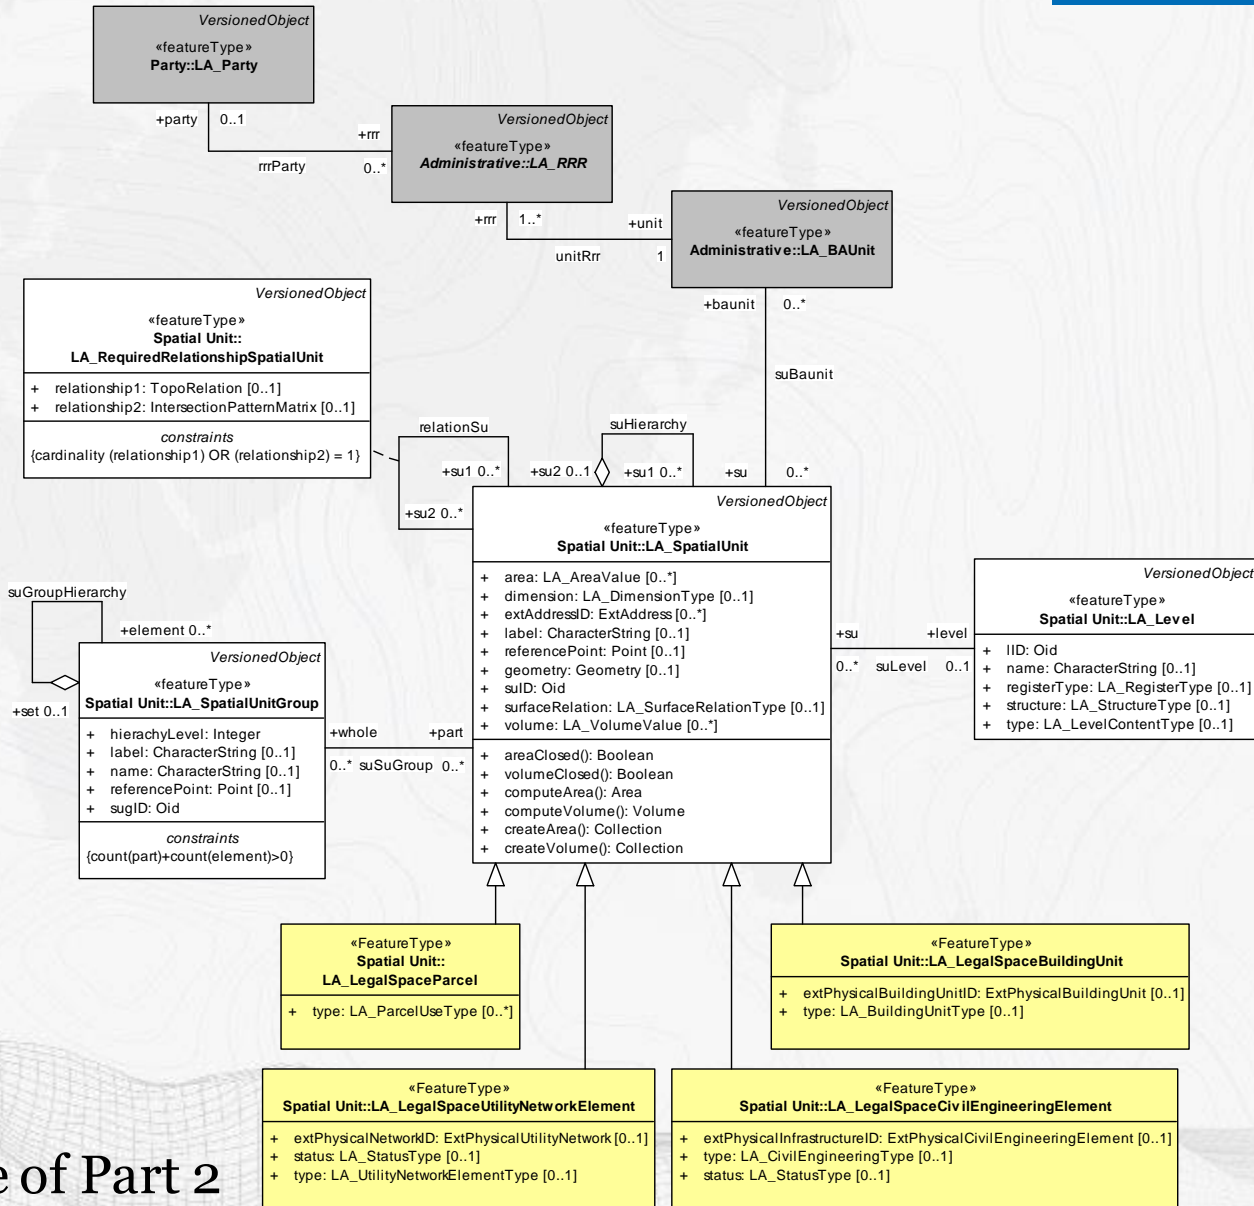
VersionedObject
«featureType»
Party::LA_Party

+party 0..1
+rrr
rrrParty 0..*

VersionedObject
«featureType»
Administrative::LA_RRR

+rrr 1..*
+unit
unitRrr 1

VersionedObject
«featureType»
Administrative::LA_BAUnit

+baunit 0..*
suBaunit

VersionedObject
«featureType»
Spatial Unit::
LA_RequiredRelationshipSpatialUnit

+ relationship1: TopoRelation [0..1]
+ relationship2: IntersectionPatternMatrix [0..1]

constraints
{cardinality (relationship1) OR (relationship2) = 1}

relationSu
suHierarchy
+su1 0..*
+su2 0..1
+su1 0..*
+su
0..*
+su2 0..*

VersionedObject
«featureType»
Spatial Unit::LA_SpatialUnit

+ area: LA_AreaValue [0..*]
+ dimension: LA_DimensionType [0..1]
+ extAddressID: ExtAddress [0..*]
+ label: CharacterString [0..1]
+ referencePoint: Point [0..1]
+ geometry: Geometry [0..1]
+ suID: Oid
+ surfaceRelation: LA_SurfaceRelationType [0..1]
+ volume: LA_VolumeValue [0..*]

+ areaClosed(): Boolean
+ volumeClosed(): Boolean
+ computeArea(): Area
+ computeVolume(): Volume
+ createArea(): Collection
+ createVolume(): Collection

+su
+level
0..* suLevel 0..1

VersionedObject
«featureType»
Spatial Unit::LA_Level

+ lID: Oid
+ name: CharacterString [0..1]
+ registerType: LA_RegisterType [0..1]
+ structure: LA_StructureType [0..1]
+ type: LA_LevelContentType [0..1]

suGroupHierarchy
+element 0..*
+set 0..1

VersionedObject
«featureType»
Spatial Unit::LA_SpatialUnitGroup

+ hierachyLevel: Integer
+ label: CharacterString [0..1]
+ name: CharacterString [0..1]
+ referencePoint: Point [0..1]
+ sugID: Oid

constraints
{count(part)+count(element)>0}

+whole
+part
0..* suSuGroup 0..*

«FeatureType»
Spatial Unit::
LA_LegalSpaceParcel

+ type: LA_ParcelUseType [0..*]

«FeatureType»
Spatial Unit::LA_LegalSpaceBuildingUnit

+ extPhysicalBuildingUnitID: ExtPhysicalBuildingUnit [0..1]
+ type: LA_BuildingUnitType [0..1]

«FeatureType»
Spatial Unit::LA_LegalSpaceUtilityNetworkElement

+ extPhysicalNetworkID: ExtPhysicalUtilityNetwork [0..1]
+ status: LA_StatusType [0..1]
+ type: LA_UtilityNetworkElementType [0..1]

«FeatureType»
Spatial Unit::LA_LegalSpaceCivilEngineeringElement

+ extPhysicalInfrastructureID: ExtPhysicalCivilEngineeringElement [0..1]
+ type: LA_CivilEngineeringType [0..1]
+ status: LA_StatusType [0..1]

e of Part 2